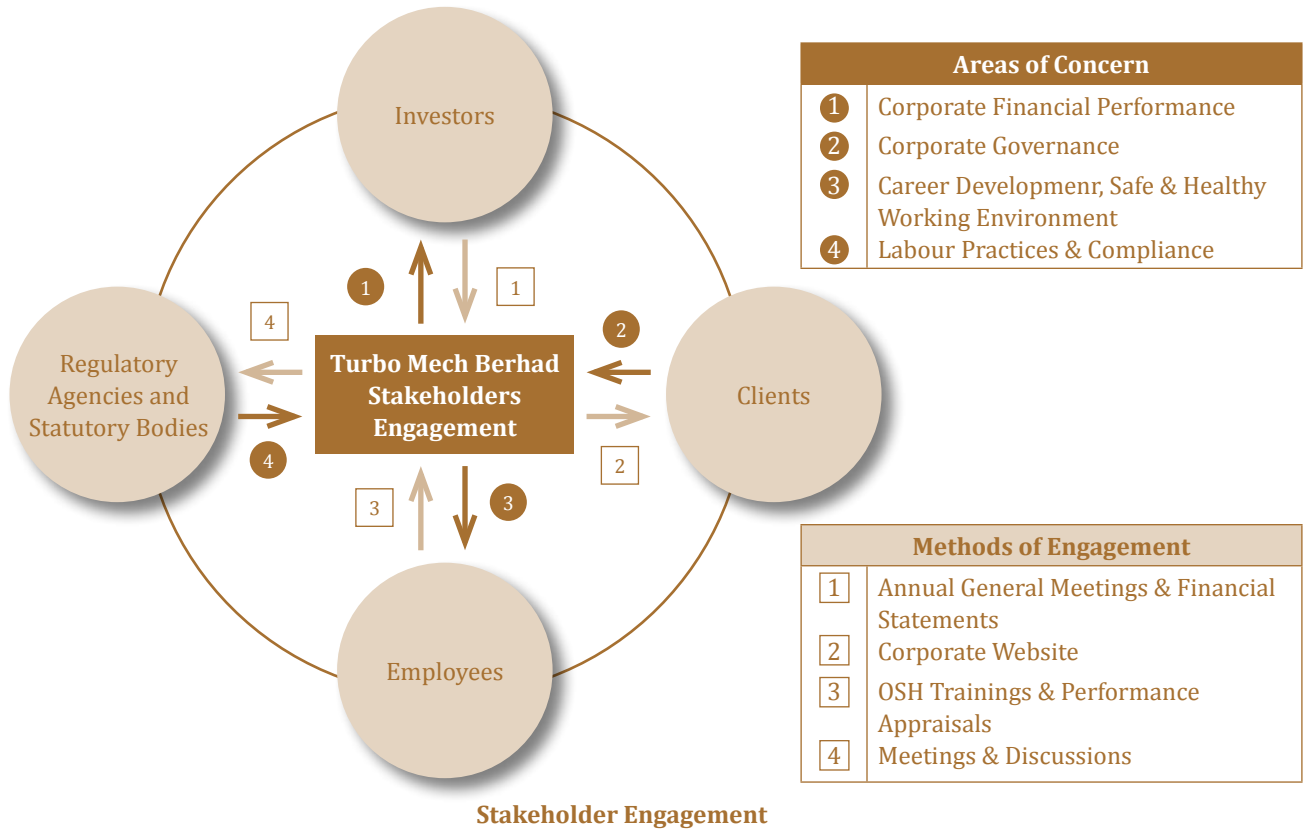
Investors

Regulatory Agencies and Statutory Bodies

Turbo Mech Berhad Stakeholders Engagement

Clients

Employees

1

1

4

2

4

2

3

3

| Areas of Concern | |
|---|---|
| 1 | Corporate Financial Performance |
| 2 | Corporate Governance |
| 3 | Career Developmenr, Safe & Healthy Working Environment |
| 4 | Labour Practices & Compliance |

| Methods of Engagement | |
|---|---|
| 1 | Annual General Meetings & Financial Statements |
| 2 | Corporate Website |
| 3 | OSH Trainings & Performance Appraisals |
| 4 | Meetings & Discussions |

Stakeholder Engagement